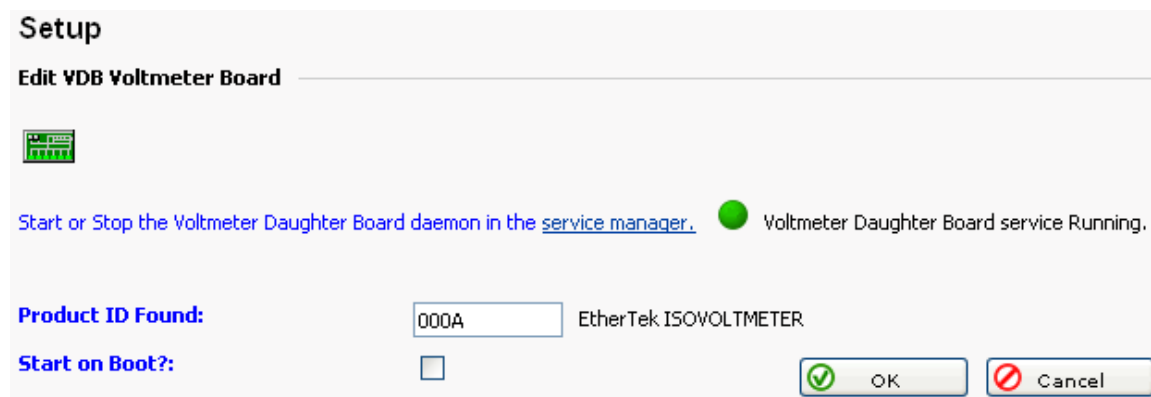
Setup

Edit VDB Voltmeter Board

Start or Stop the Voltmeter Daughter Board daemon in the service manager.

Voltmeter Daughter Board service Running.

Product ID Found: 000A EtherTek ISOVOLTMETER

Start on Boot?:

OK

Cancel